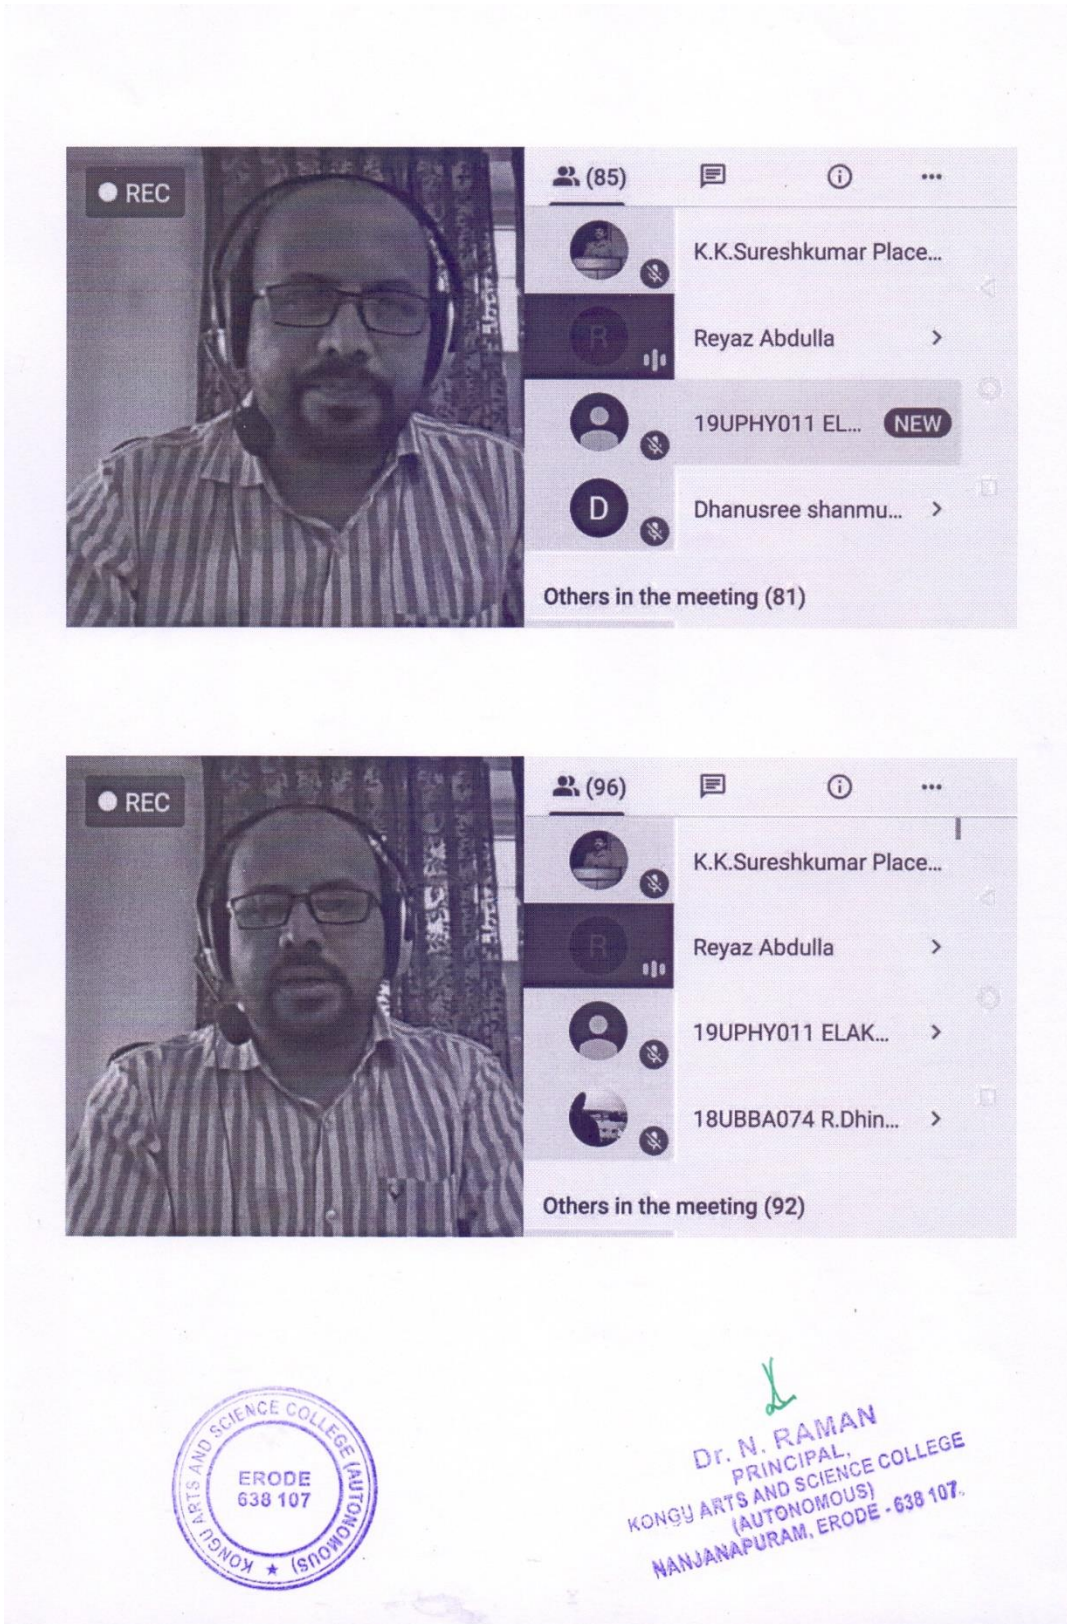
REC

(85)

K.K.Sureshkumar Place...

R

Reyaz Abdulla

19UPHY011 EL... NEW

D

Dhanusree shanmu...

Others in the meeting (81)

REC

(96)

K.K.Sureshkumar Place...

R

Reyaz Abdulla

19UPHY011 ELAK...

18UBBA074 R.Dhin...

Others in the meeting (92)

KONGU ARTS AND SCIENCE COLLEGE (AUTONOMOUS) ★ ERODE 638 107

Dr. N. RAMAN
PRINCIPAL,
KONGU ARTS AND SCIENCE COLLEGE
(AUTONOMOUS)
NANJANAPURAM, ERODE - 638 107.